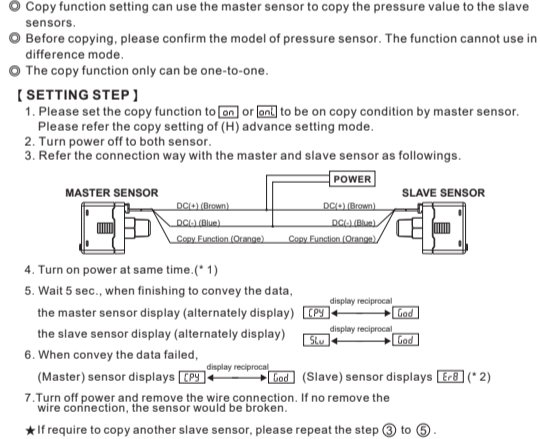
◎ Copy function setting can use the master sensor to copy the pressure value to the slave sensors.
◎ Before copying, please confirm the model of pressure sensor. The function cannot use in difference mode.
◎ The copy function only can be one-to-one.

【 SETTING STEP 】
1. Please set the copy function to on or onL to be on copy condition by master sensor. Please refer the copy setting of (H) advance setting mode.
2. Turn power off to both sensor.
3. Refer the connection way with the master and slave sensor as followings.

POWER
MASTER SENSOR
SLAVE SENSOR
DC(+) (Brown)
DC(-) (Blue)
Copy Function (Orange)
DC(+) (Brown)
DC(-) (Blue)
Copy Function (Orange)

4. Turn on power at same time.(* 1)
5. Wait 5 sec., when finishing to convey the data,
the master sensor display (alternately display) CPY display reciprocal God
the slave sensor display (alternately display) SLu display reciprocal God
6. When convey the data failed,
(Master) sensor displays CPY display reciprocal God (Slave) sensor displays ErB (* 2)
7.Turn off power and remove the wire connection. If no remove the wire connection, the sensor would be broken.

★If require to copy another slave sensor, please repeat the step ③ to ⑤.